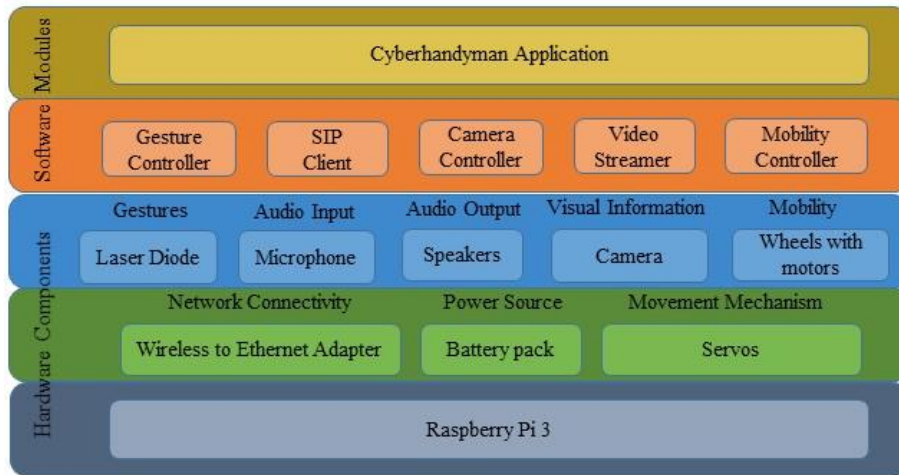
Modules

Cyberhandyman Application

Software

Gesture Controller

SIP Client

Camera Controller

Video Streamer

Mobility Controller

Components

Gestures

Laser Diode

Audio Input

Microphone

Audio Output

Speakers

Visual Information

Camera

Mobility

Wheels with motors

Hardware Components

Network Connectivity

Wireless to Ethernet Adapter

Power Source

Battery pack

Movement Mechanism

Servos

Raspberry Pi 3